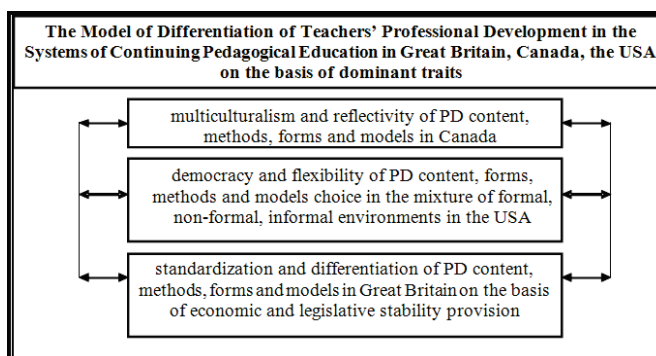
The Model of Differentiation of Teachers' Professional Development in the Systems of Continuing Pedagogical Education in Great Britain, Canada, the USA on the basis of dominant traits

multiculturalism and reflectivity of PD content, methods, forms and models in Canada

democracy and flexibility of PD content, forms, methods and models choice in the mixture of formal, non-formal, informal environments in the USA

standardization and differentiation of PD content, methods, forms and models in Great Britain on the basis of economic and legislative stability provision